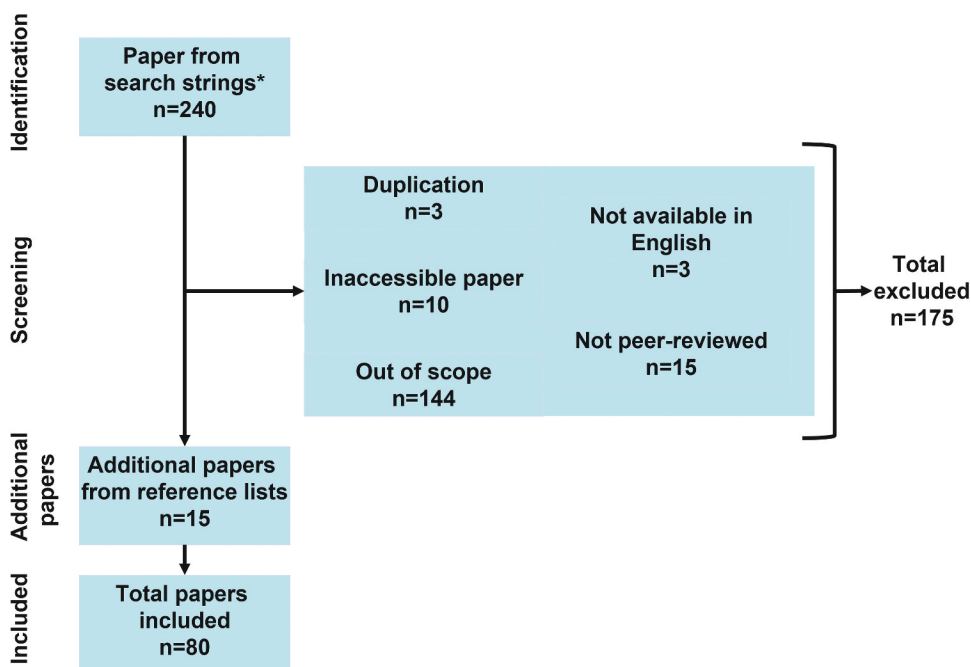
Identification

Paper from search strings*
n=240

Screening

Duplication
n=3

Not available in English
n=3

Inaccessible paper
n=10

Not peer-reviewed
n=15

Out of scope
n=144

Total excluded
n=175

Additional papers

Additional papers from reference lists
n=15

Included

Total papers included
n=80